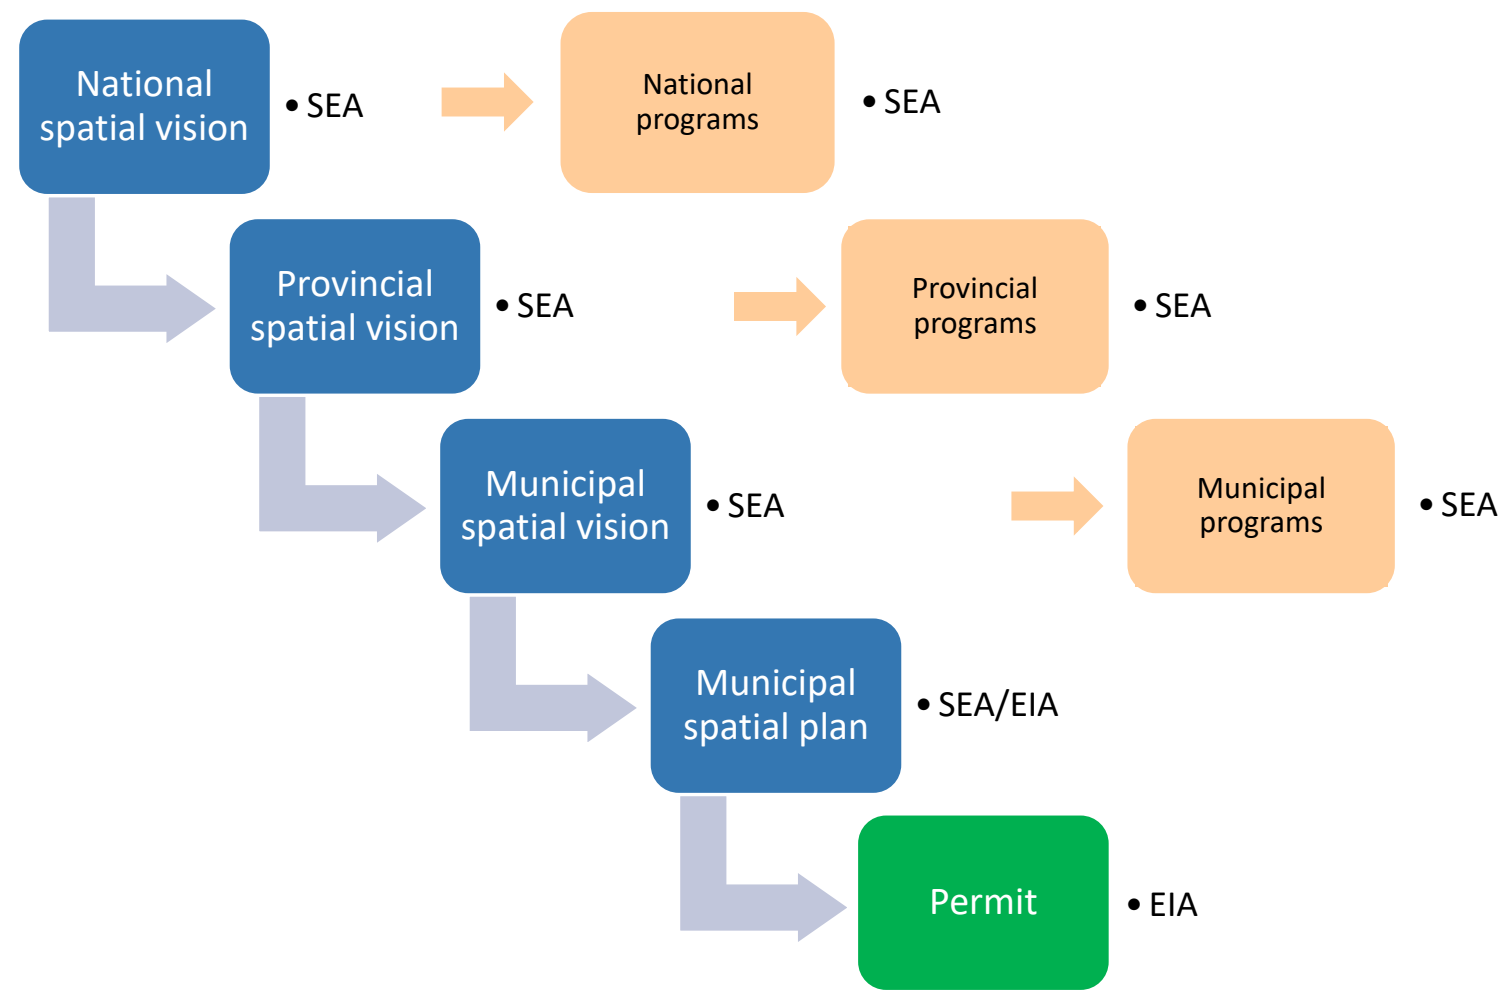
National spatial vision

• SEA

National programs

• SEA

Provincial spatial vision

• SEA

Provincial programs

• SEA

Municipal spatial vision

• SEA

Municipal programs

• SEA

Municipal spatial plan

• SEA/EIA

Permit

• EIA